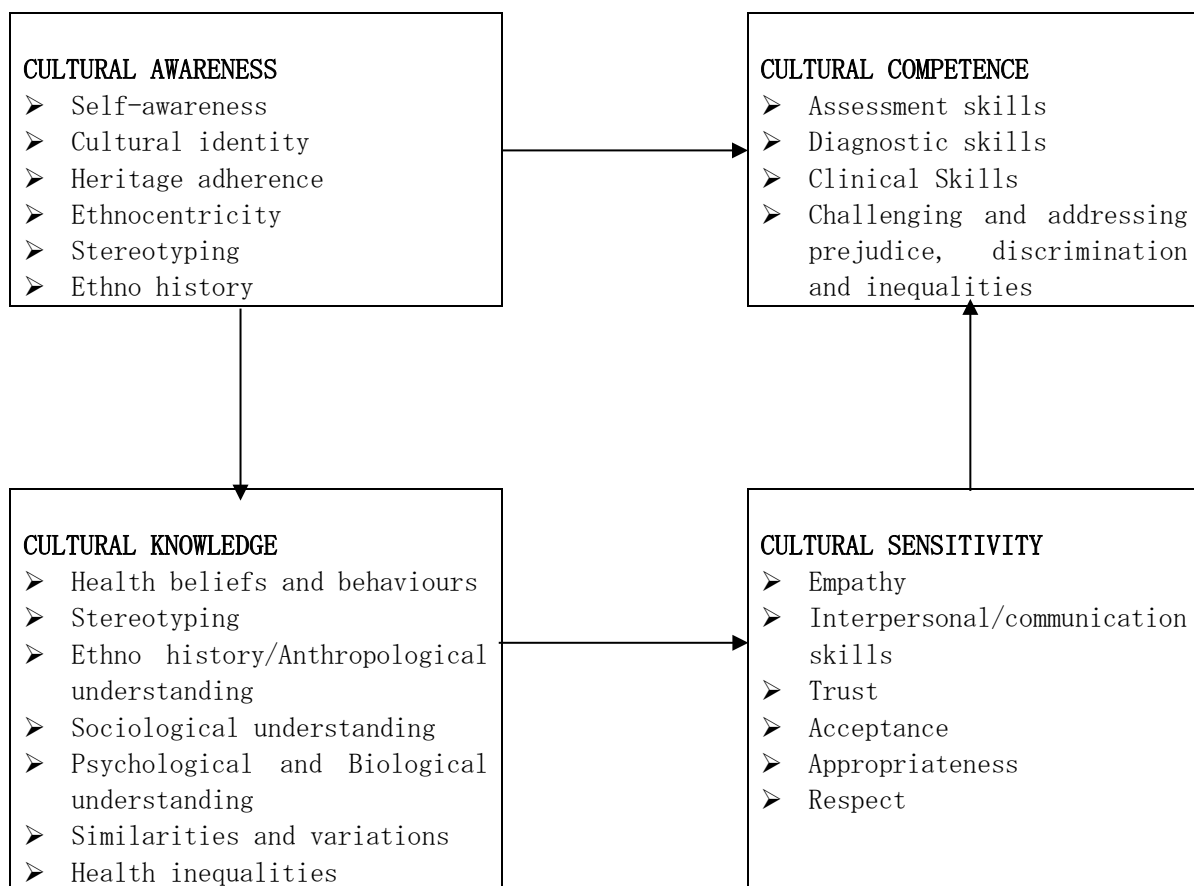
CULTURAL AWARENESS
- Self-awareness
- Cultural identity
- Heritage adherence
- Ethnocentricity
- Stereotyping
- Ethno history

CULTURAL COMPETENCE
- Assessment skills
- Diagnostic skills
- Clinical Skills
- Challenging and addressing prejudice, discrimination and inequalities

CULTURAL KNOWLEDGE
- Health beliefs and behaviours
- Stereotyping
- Ethno history/Anthropological understanding
- Sociological understanding
- Psychological and Biological understanding
- Similarities and variations
- Health inequalities

CULTURAL SENSITIVITY
- Empathy
- Interpersonal/communication skills
- Trust
- Acceptance
- Appropriateness
- Respect